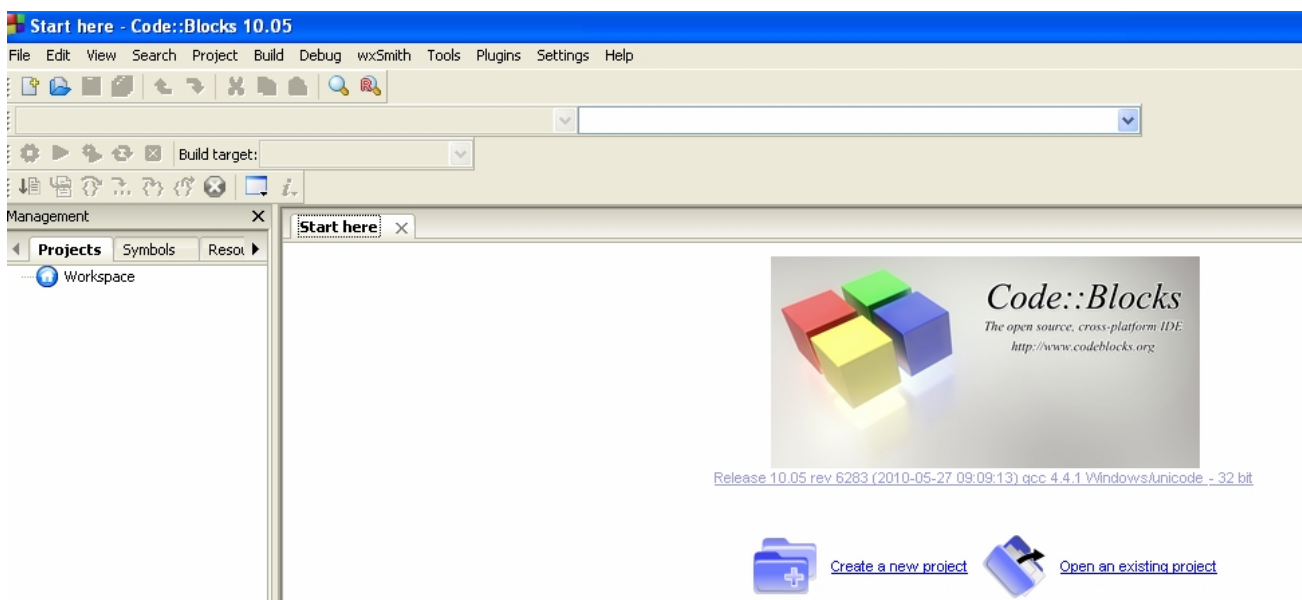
Start here - Code::Blocks 10.05

File Edit View Search Project Build Debug wxSmith Tools Plugins Settings Help

Build target:

Management

Projects Symbols Resou

Workspace

Start here

Code::Blocks
The open source, cross-platform IDE
http://www.codeblocks.org

Release 10.05 rev 6283 (2010-05-27 09:09:13) gcc 4.4.1 Windows/unicode - 32 bit

Create a new project

Open an existing project